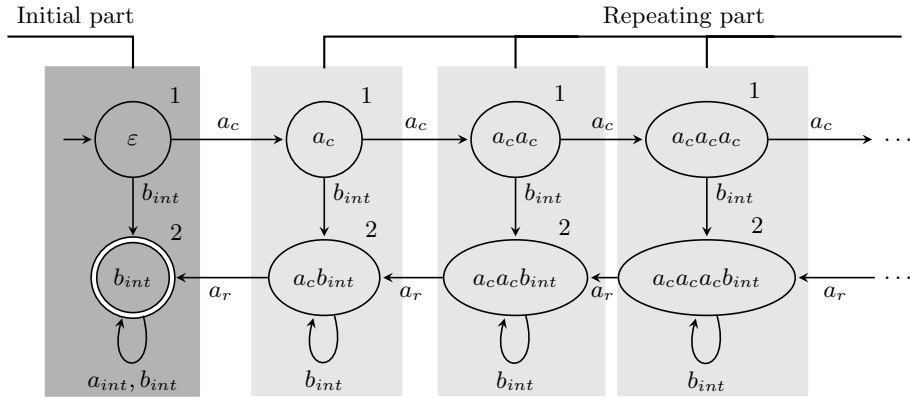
Initial part

Repeating part

1 $\varepsilon$ $a_c$ 1 $a_c$ $a_c$ 1 $a_c a_c$ $a_c$ 1 $a_c a_c a_c$ $a_c$ $\cdots$

$b_{int}$ $b_{int}$ $b_{int}$ $b_{int}$

2 $b_{int}$ $a_r$ 2 $a_c b_{int}$ $a_r$ 2 $a_c a_c b_{int}$ $a_r$ 2 $a_c a_c a_c b_{int}$ $a_r$ $\cdots$

$a_{int}, b_{int}$ $b_{int}$ $b_{int}$ $b_{int}$